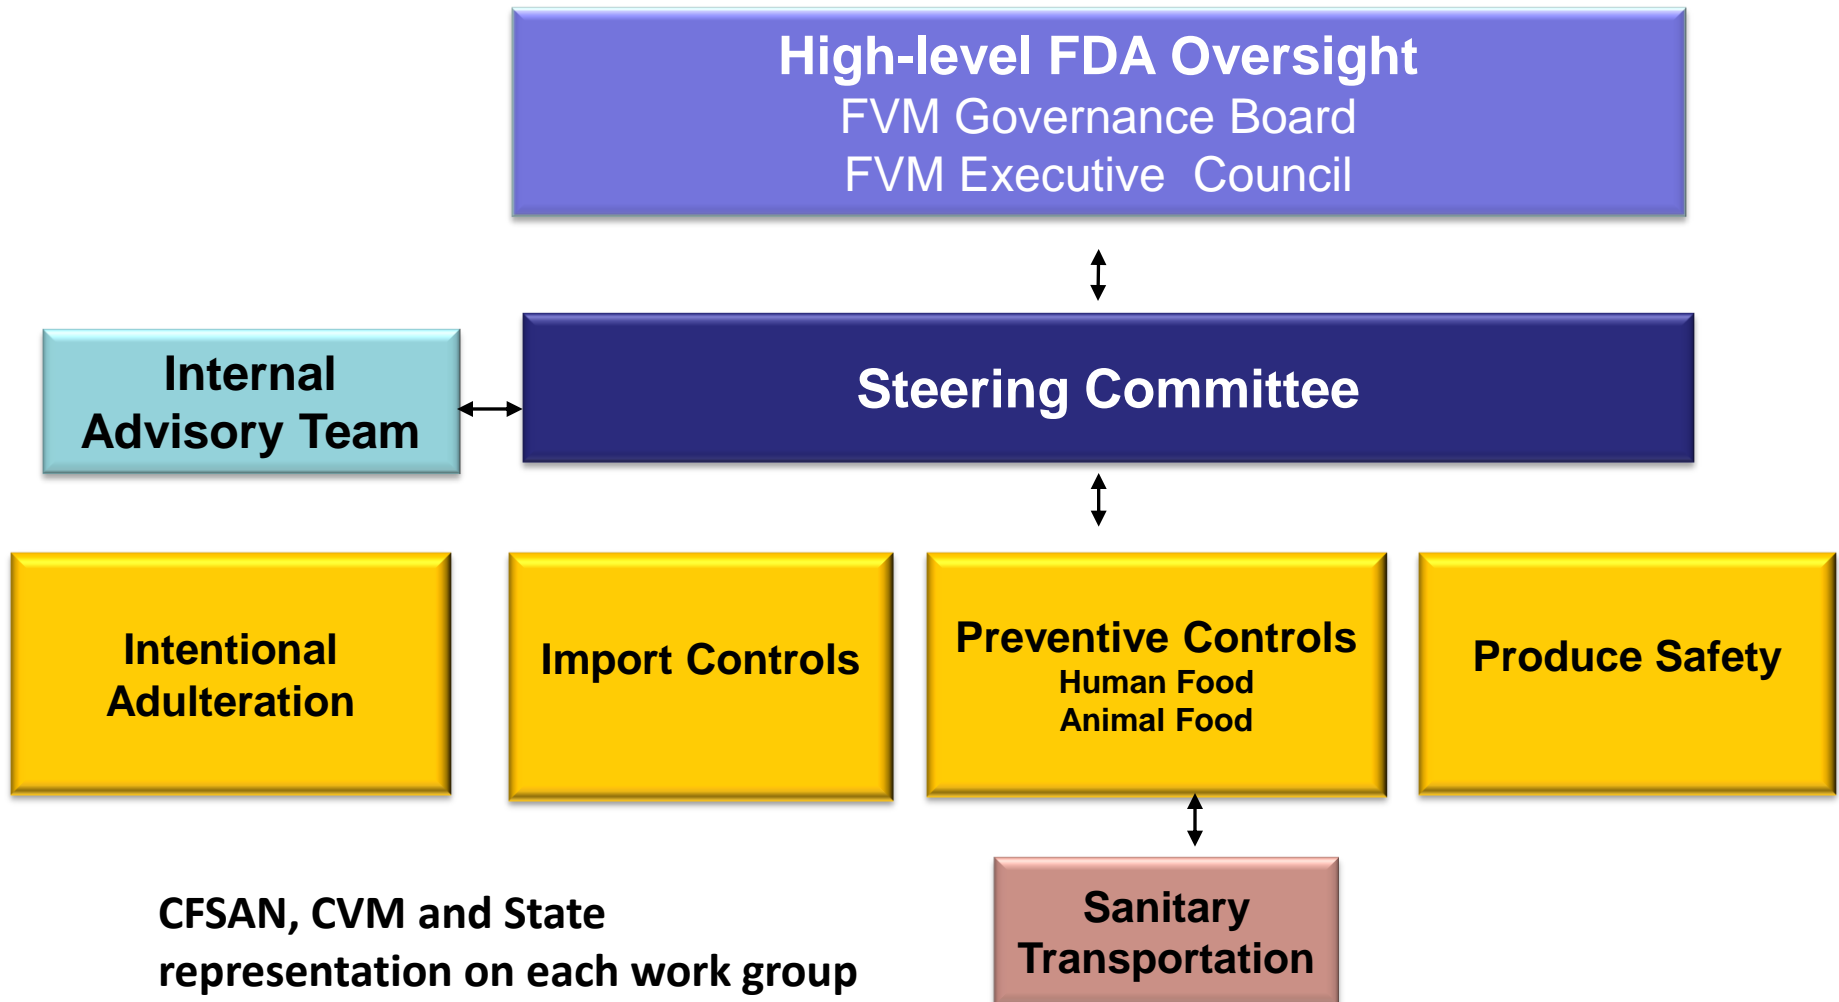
High-level FDA Oversight
FVM Governance Board
FVM Executive Council

Internal Advisory Team

Steering Committee

Intentional Adulteration

Import Controls

Preventive Controls
Human Food
Animal Food

Produce Safety

Sanitary Transportation

CFSAN, CVM and State representation on each work group